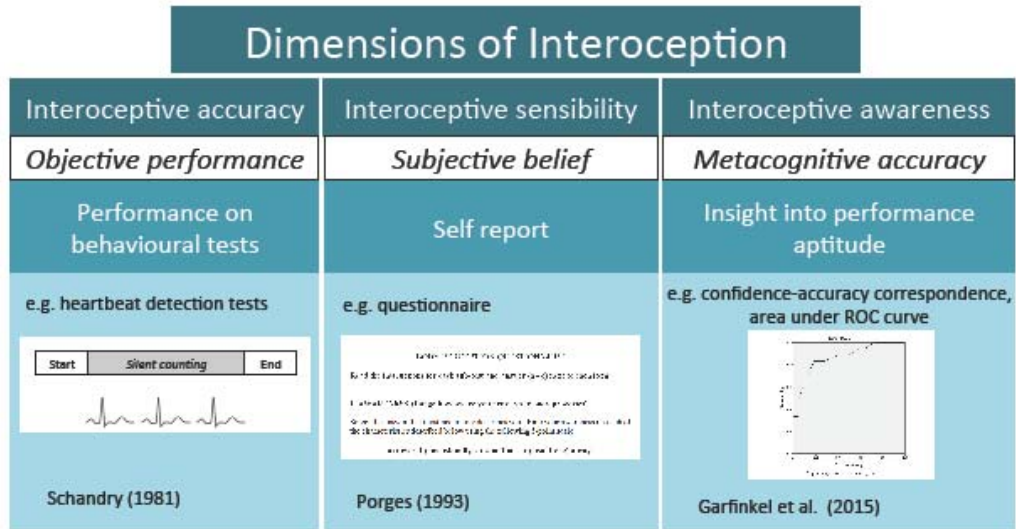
Dimensions of Interoception

| Interoceptive accuracy | Interoceptive sensibility | Interoceptive awareness |
|---|---|---|
| *Objective performance* | *Subjective belief* | *Metacognitive accuracy* |
| Performance on behavioural tests | Self report | Insight into performance aptitude |
| e.g. heartbeat detection tests | e.g. questionnaire | e.g. confidence-accuracy correspondence, area under ROC curve |
| Start *Silent counting* End | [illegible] | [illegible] |
| Schandry (1981) | Porges (1993) | Garfinkel et al. (2015) |